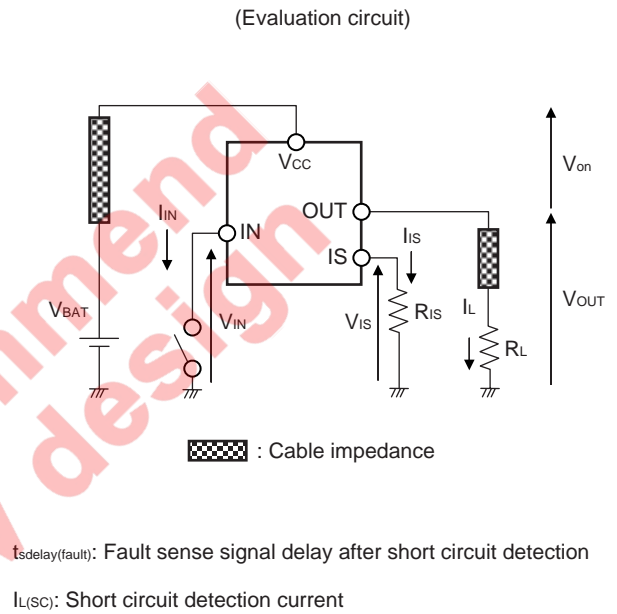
(Evaluation circuit)

$V_{CC}$

$V_{on}$

OUT

$I_{IN}$

IN

$I_{IS}$

IS

$V_{BAT}$

$V_{IN}$

$V_{IS}$

$R_{IS}$

$I_L$

$V_{OUT}$

$R_L$

mmend

design

: Cable impedance

$t_{sdelay(fault)}$: Fault sense signal delay after short circuit detection

$I_{L(SC)}$: Short circuit detection current